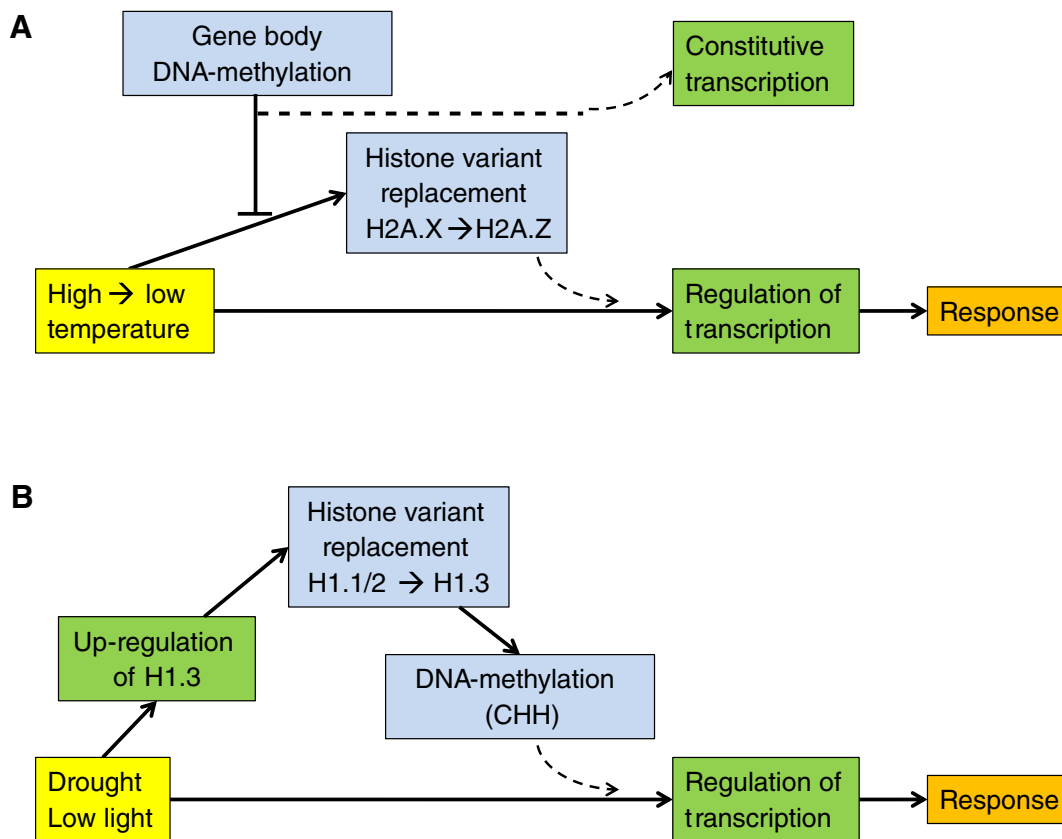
A

Gene body DNA-methylation

Constitutive transcription

Histone variant replacement H2A.X → H2A.Z

High → low temperature

Regulation of transcription

Response

B

Histone variant replacement H1.1/2 → H1.3

Up-regulation of H1.3

DNA-methylation (CHH)

Drought Low light

Regulation of transcription

Response